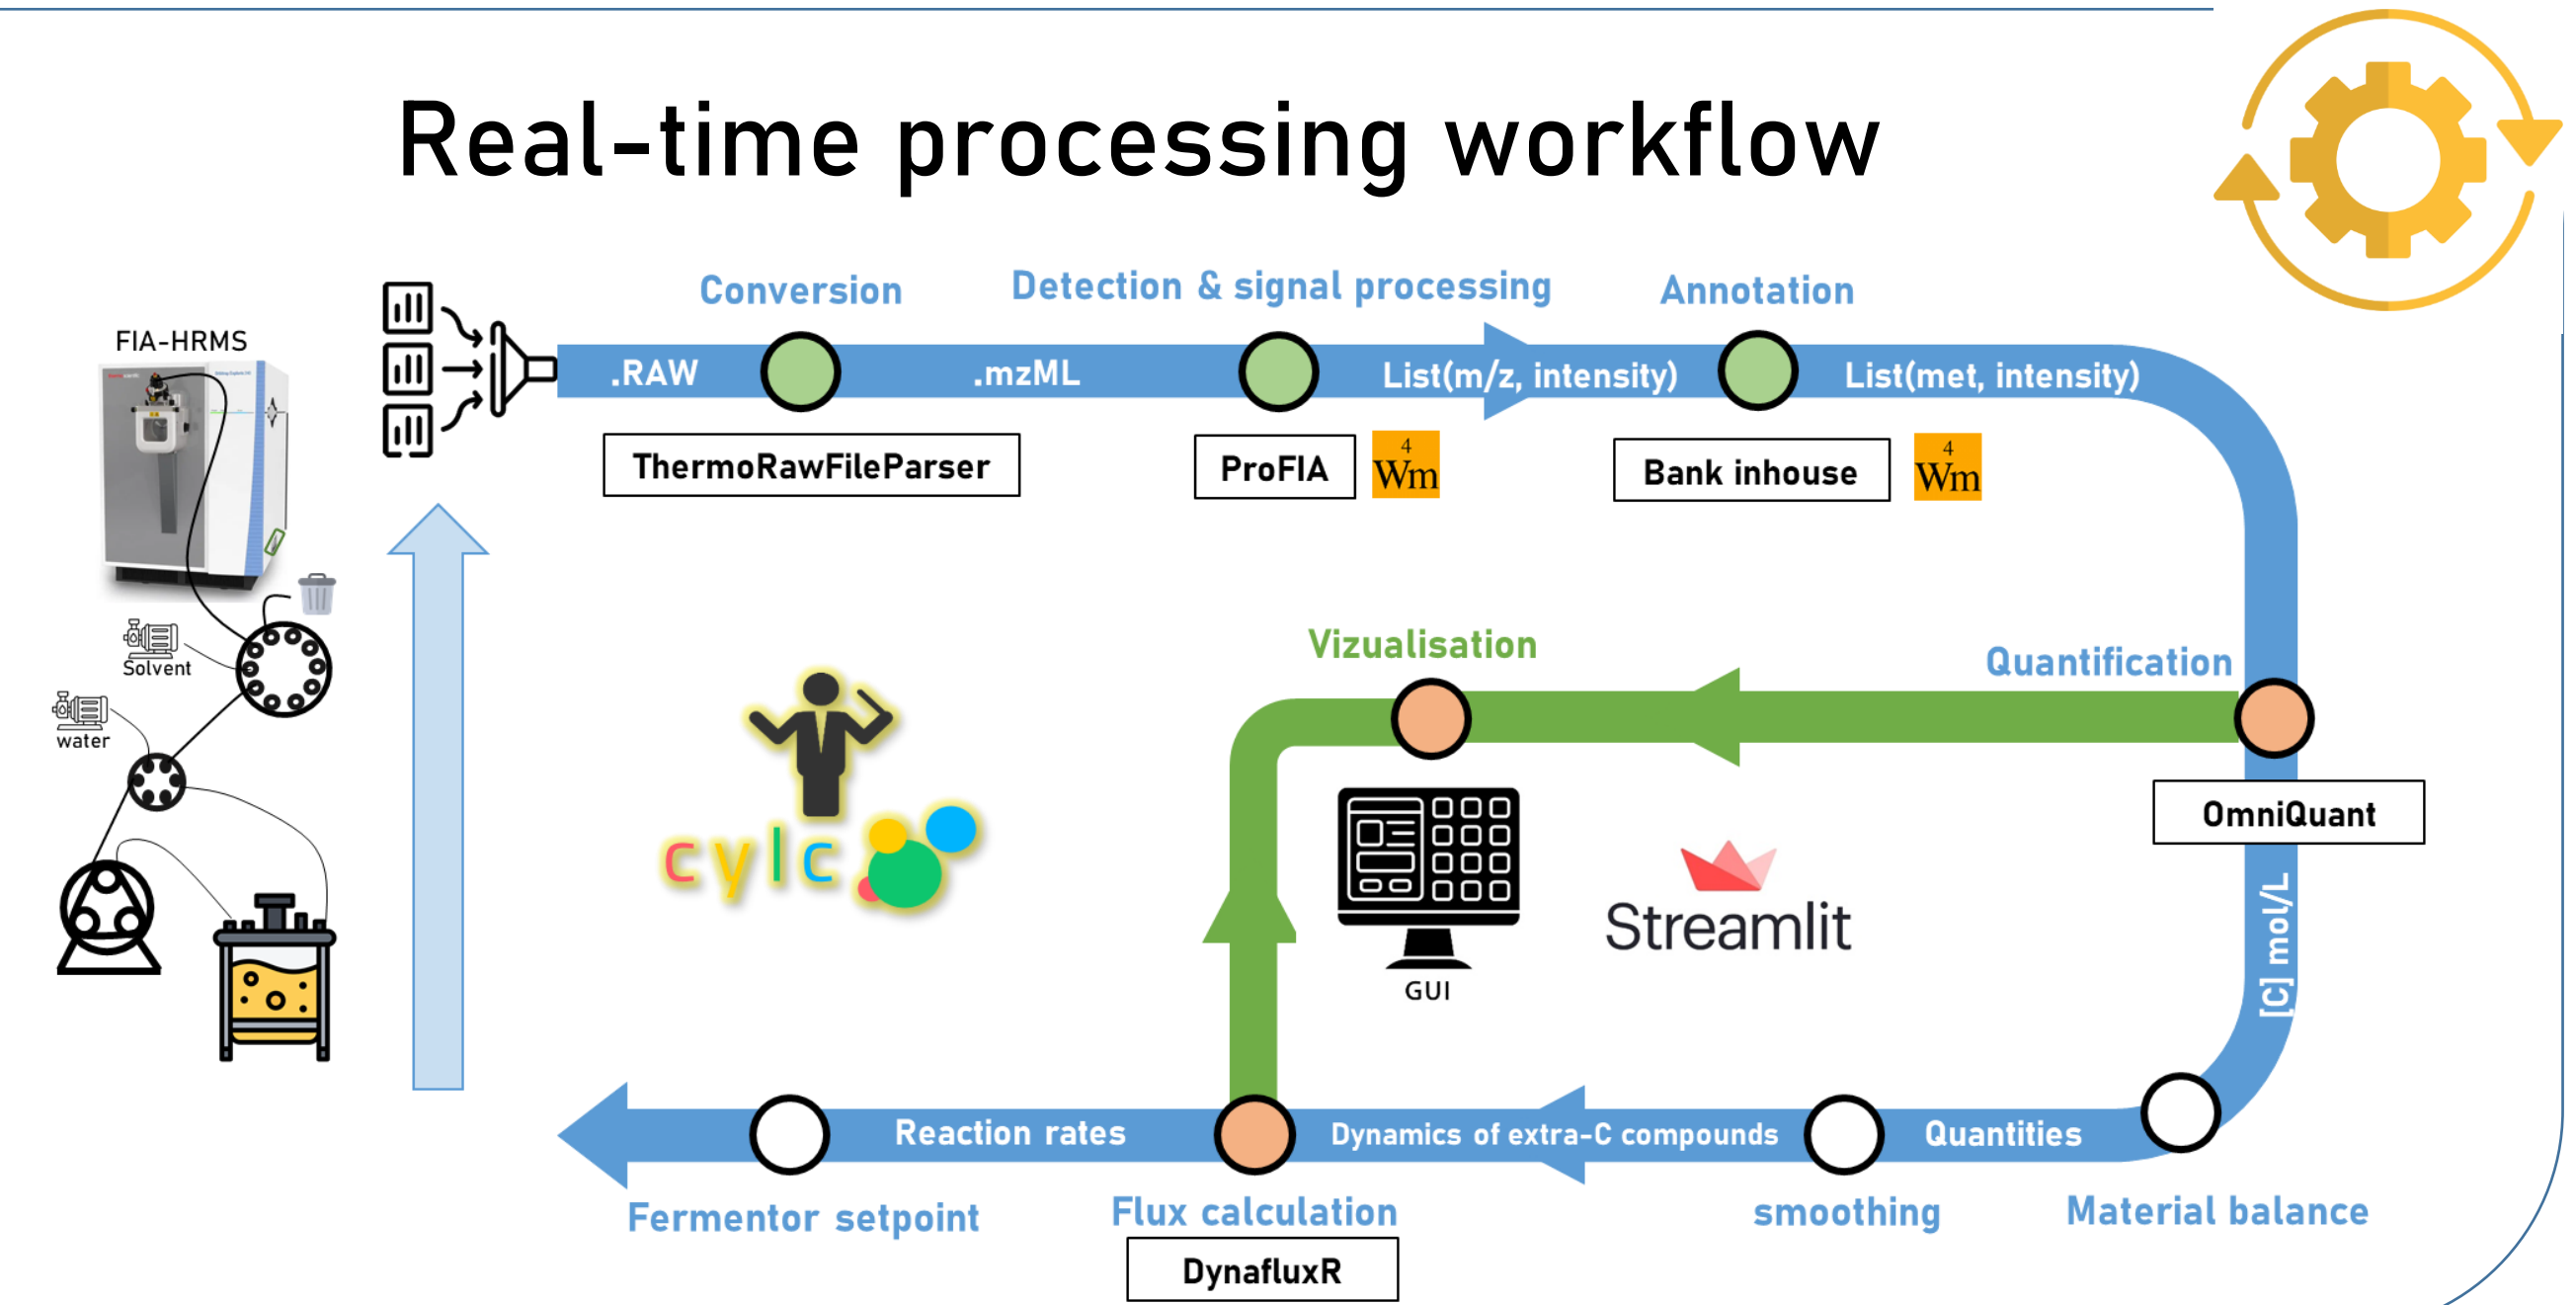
Real-time processing workflow

FIA-HRMS

Solvent

water

Conversion

Detection & signal processing

Annotation

.RAW

.mzML

List(m/z, intensity)

List(met, intensity)

ThermoRawFileParser

ProFIA

$^{4}$Wm

Bank inhouse

$^{4}$Wm

Vizualisation

Quantification

OmniQuant

cylc

GUI

Streamlit

[C] mol/L

Reaction rates

Dynamics of extra-C compounds

Quantities

Fermentor setpoint

Flux calculation

DynafluxR

smoothing

Material balance